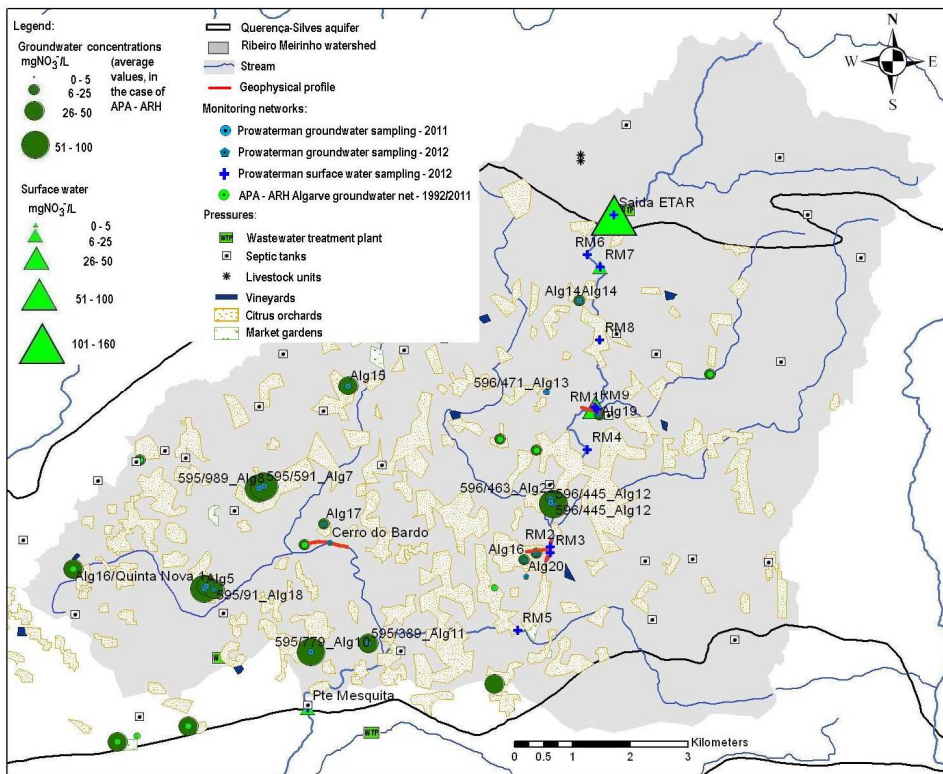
Legend:

Groundwater concentrations
$mgNO_3^-/L$
0 - 5
6 -25
26- 50
51 - 100
(average values, in the case of APA - ARH

Surface water
$mgNO_3^-/L$
0 - 5
6 -25
26- 50
51 - 100
101 - 160

Querença-Silves aquifer
Ribeiro Meirinho watershed
Stream
Geophysical profile
Monitoring networks:
Prowaterman groundwater sampling - 2011
Prowaterman groundwater sampling - 2012
Prowaterman surface water sampling - 2012
APA - ARH Algarve groundwater net - 1992/2011
Pressures:
WTP Wastewater treatment plant
Septic tanks
Livestock units
Vineyards
Citrus orchards
Market gardens

N
W
E
S

Saida ETAR
WTP
RM6
RM7
Alg14Alg14
RM8
Alg15
596/471_Alg13
RM1
RM9
Alg19
RM4
595/989_Alg8
595/591_Alg7
596/463_Alg2
596/445_Alg12
596/445_Alg12
Alg17
Cerro do Bardo
RM2
RM3
Alg16
Alg20
Alg16/Quinta Nova 1
Alg5
595/91_Alg18
RM5
595/779_Alg10
595/389_Alg11
WTP
Pte Mesquita
WTP

Kilometers
0 0.5 1 2 3